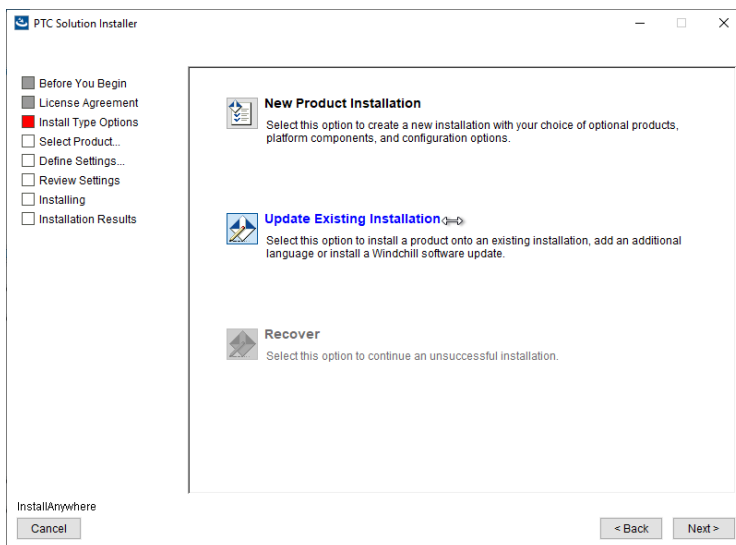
PTC Solution Installer

Before You Begin
License Agreement
Install Type Options
Select Product...
Define Settings...
Review Settings
Installing
Installation Results

New Product Installation
Select this option to create a new installation with your choice of optional products, platform components, and configuration options.

Update Existing Installation
Select this option to install a product onto an existing installation, add an additional language or install a Windchill software update.

Recover
Select this option to continue an unsuccessful installation.

InstallAnywhere
Cancel

< Back
Next >